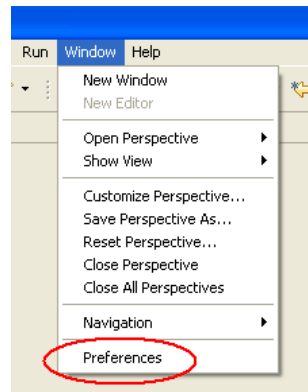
Run Window Help

New Window
New Editor

Open Perspective
Show View

Customize Perspective...
Save Perspective As...
Reset Perspective...
Close Perspective
Close All Perspectives

Navigation

Preferences